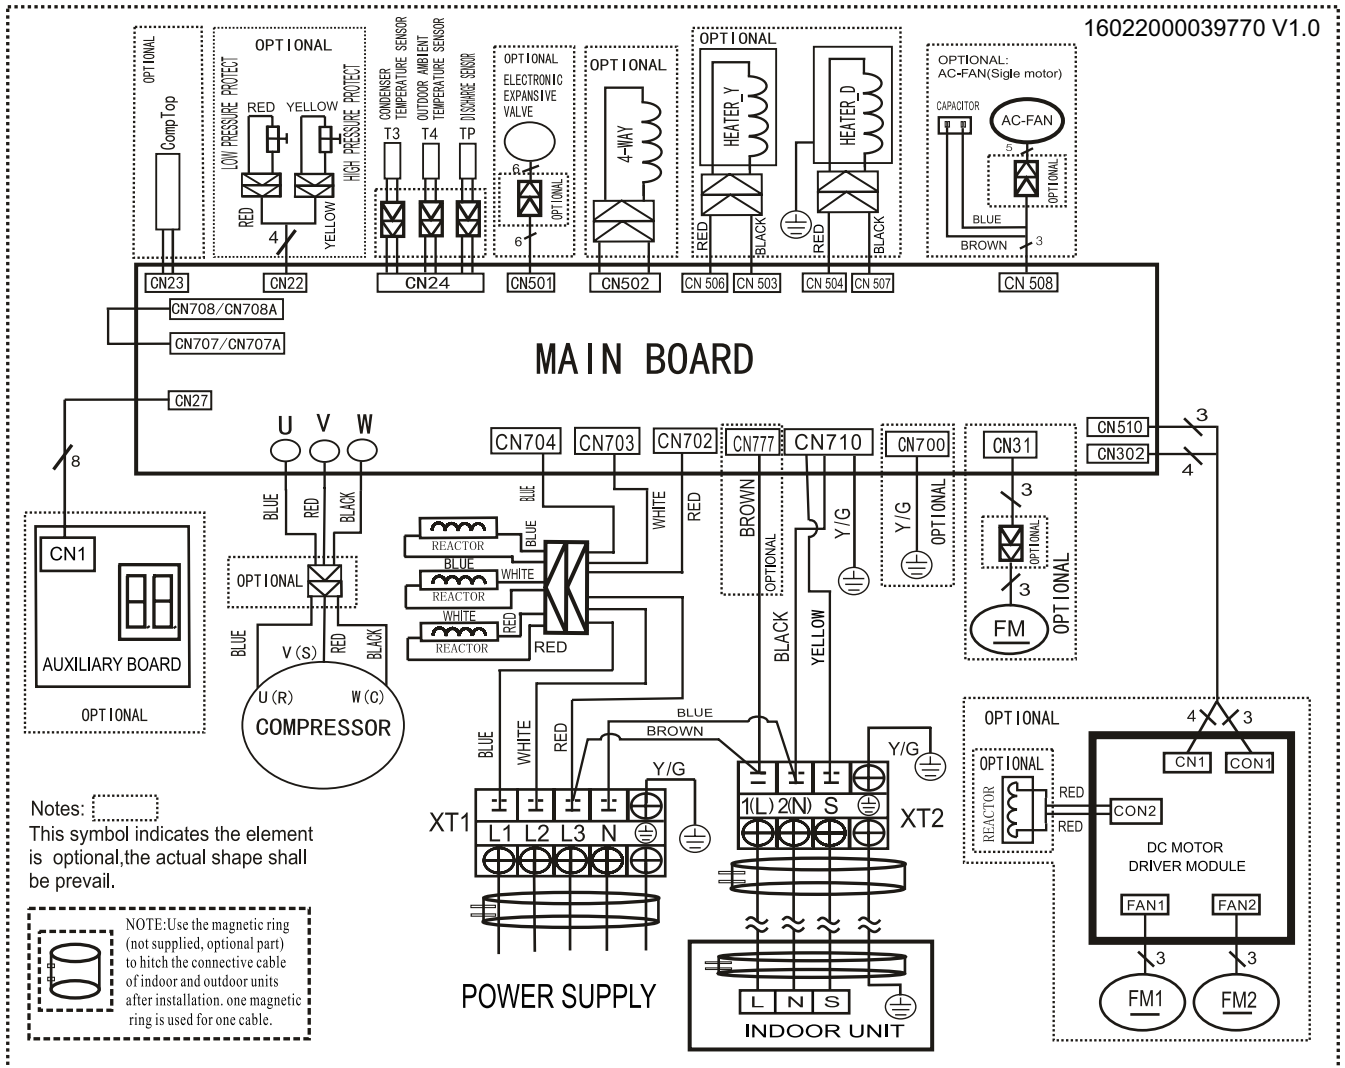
16022000039770 V1.0

OPTIONAL
CompTop
CN23

OPTIONAL
LOW PRESSURE PROTECT
RED
YELLOW
HIGH PRESSURE PROTECT
RED
YELLOW
4
CN22

CONDENSER TEMPERATURE SENSOR
OUTDOOR AMBIENT TEMPERATURE SENSOR
DISCHARGE SENSOR
T3
T4
TP
CN24

OPTIONAL
ELECTRONIC EXPANSIVE VALVE
6
OPTIONAL
6
CN501

OPTIONAL
4-WAY
CN502

OPTIONAL
HEATER_Y
RED
BLACK
CN 506
CN 503
HEATER_D
RED
BLACK
CN 504
CN 507

OPTIONAL:
AC-FAN(Sigle motor)
CAPACITOR
AC-FAN
5
OPTIONAL
BLUE
BROWN
3
CN 508

CN708/CN708A
CN707/CN707A
MAIN BOARD
CN27
8

CN1
AUXILIARY BOARD
OPTIONAL

U
V
W
BLUE
RED
BLACK
OPTIONAL
BLUE
V(S)
RED
BLACK
U(R)
W(C)
COMPRESSOR

CN704
CN703
CN702
BLUE
WHITE
RED
REACTOR
BLUE
BLUE
WHITE
REACTOR
WHITE
RED
REACTOR
RED

CN777
BROWN
OPTIONAL
CN710
Y/G
BLACK
YELLOW
CN700
Y/G
OPTIONAL
CN31
3
OPTIONAL
3
FM
OPTIONAL

CN510
3
CN302
4

BLUE
WHITE
RED
BLUE
BROWN
Y/G
XT1
L1 L2 L3 N
1(L) 2(N) S
Y/G
XT2

OPTIONAL
4
3
OPTIONAL
REACTOR
RED
RED
CN1
CON1
CON2
DC MOTOR DRIVER MODULE
FAN1
FAN2
3
3
FM1
FM2

Notes:
This symbol indicates the element is optional,the actual shape shall be prevail.

NOTE:Use the magnetic ring (not supplied, optional part) to hitch the connective cable of indoor and outdoor units after installation. one magnetic ring is used for one cable.

POWER SUPPLY

L N S
INDOOR UNIT